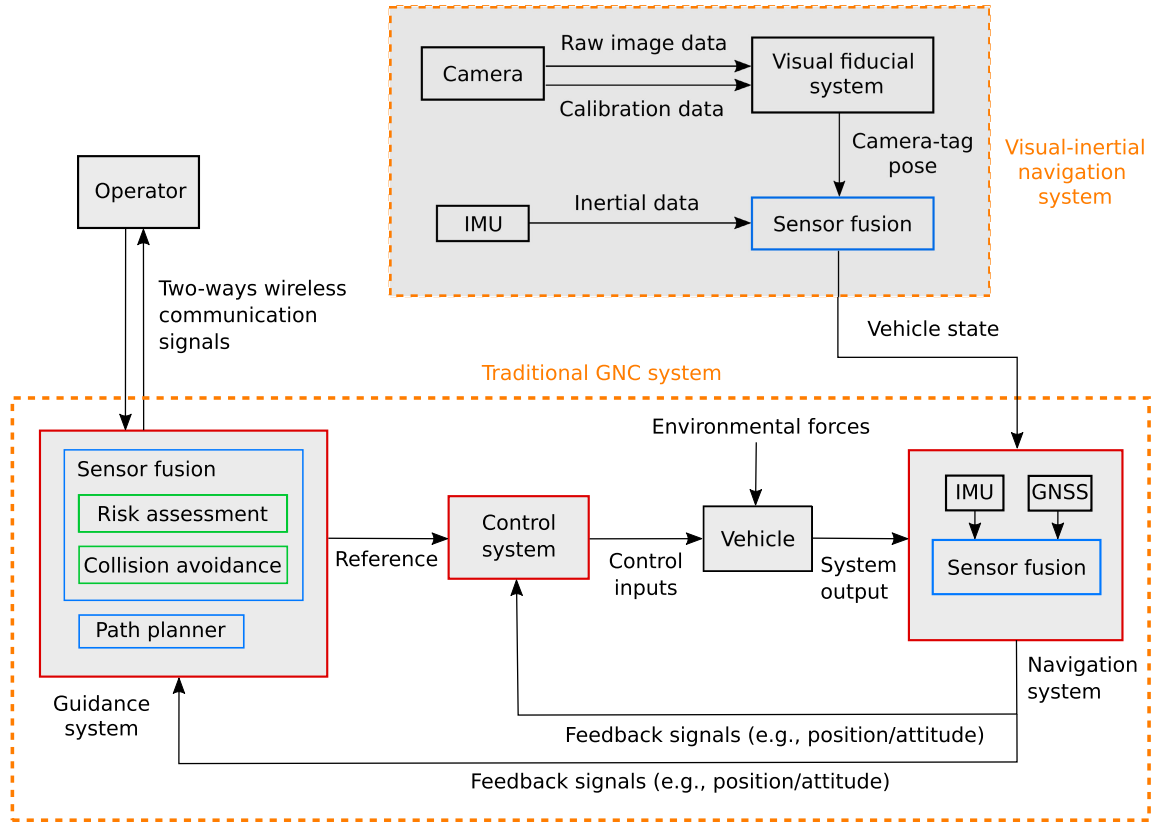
Camera
Raw image data
Calibration data
Visual fiducial system
Camera-tag pose
Visual-inertial navigation system
IMU
Inertial data
Sensor fusion
Operator
Two-ways wireless communication signals
Vehicle state
Traditional GNC system
Sensor fusion
Risk assessment
Collision avoidance
Path planner
Guidance system
Reference
Control system
Control inputs
Environmental forces
Vehicle
System output
IMU
GNSS
Sensor fusion
Navigation system
Feedback signals (e.g., position/attitude)
Feedback signals (e.g., position/attitude)